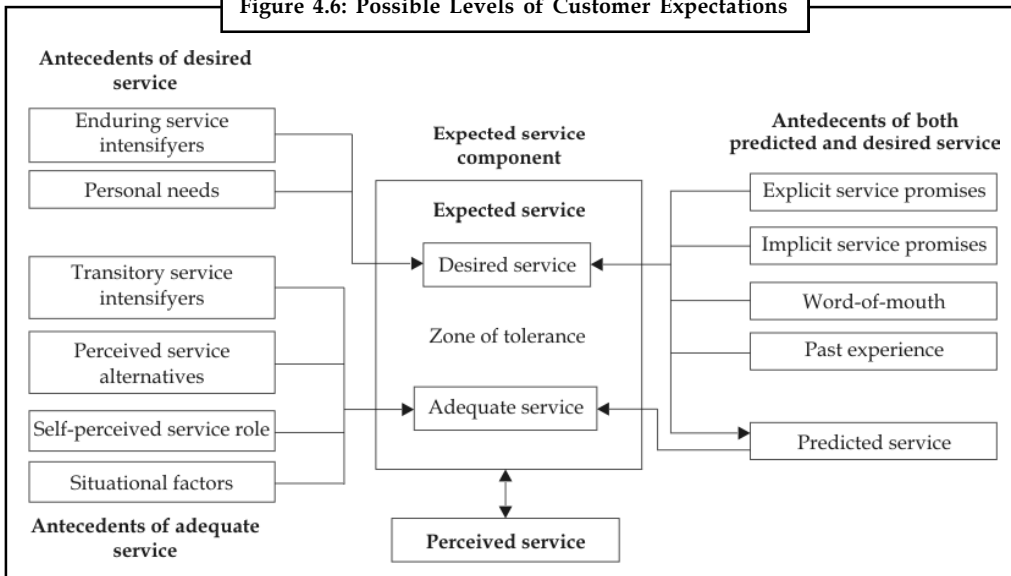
Figure 4.6: Possible Levels of Customer Expectations

Antecedents of desired service

Enduring service intensifyers

Personal needs

Transitory service intensifyers

Perceived service alternatives

Self-perceived service role

Situational factors

Antecedents of adequate service

Expected service component

Expected service

Desired service

Zone of tolerance

Adequate service

Perceived service

Antedecents of both predicted and desired service

Explicit service promises

Implicit service promises

Word-of-mouth

Past experience

Predicted service